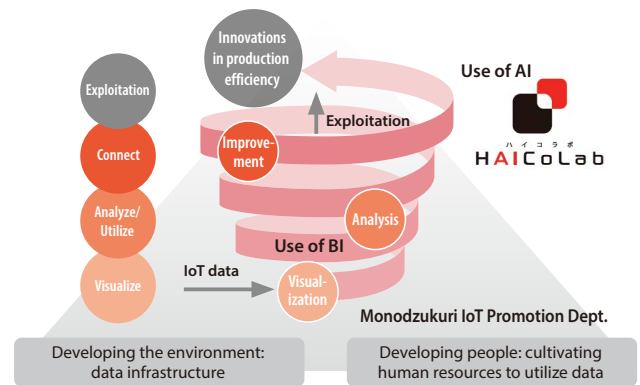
Innovations in production efficiency

Use of AI

ハイコラボ
HAICoLab

Exploitation

Connect

Analyze/ Utilize

Visualize

Exploitation

Improvement

Analysis

Use of BI

IoT data

Visualization

Monodzukuri IoT Promotion Dept.

Developing the environment: data infrastructure

Developing people: cultivating human resources to utilize data